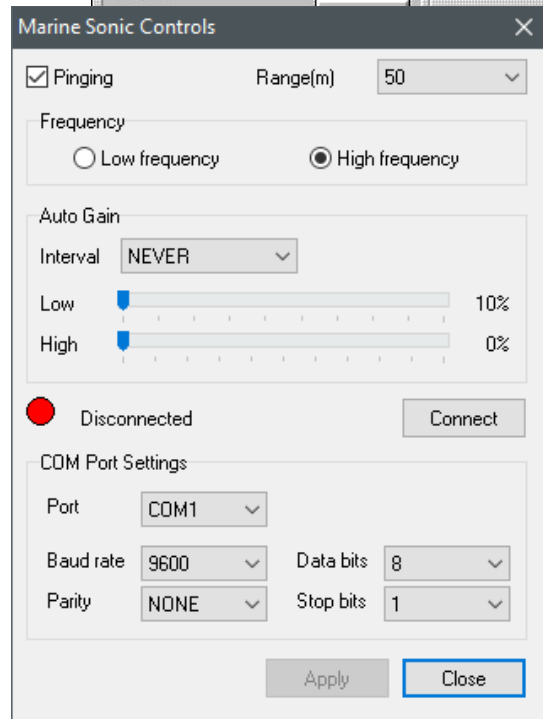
Marine Sonic Controls
×

Pinging
Range(m) 50

Frequency
Low frequency
High frequency

Auto Gain
Interval NEVER
Low 10%
High 0%

Disconnected
Connect

COM Port Settings
Port COM1
Baud rate 9600
Data bits 8
Parity NONE
Stop bits 1

Apply
Close